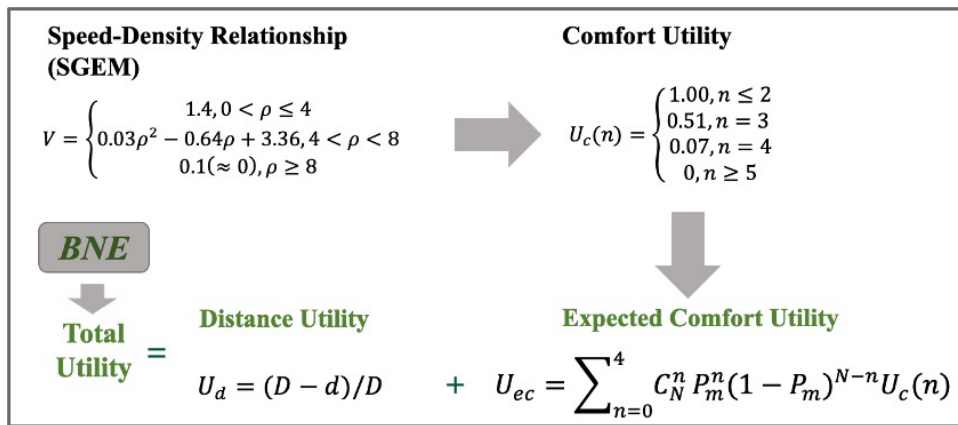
Speed-Density Relationship (SGEM)

$V = \begin{cases} 1.4, 0 < \rho \leq 4 \\ 0.03\rho^2 - 0.64\rho + 3.36, 4 < \rho < 8 \\ 0.1(\approx 0), \rho \geq 8 \end{cases}$

Comfort Utility

$U_c(n) = \begin{cases} 1.00, n \leq 2 \\ 0.51, n = 3 \\ 0.07, n = 4 \\ 0, n \geq 5 \end{cases}$

BNE

Total Utility =

Distance Utility

$U_d = (D - d)/D$

+

Expected Comfort Utility

$U_{ec} = \sum_{n=0}^{4} C_N^n P_m^n (1 - P_m)^{N-n} U_c(n)$